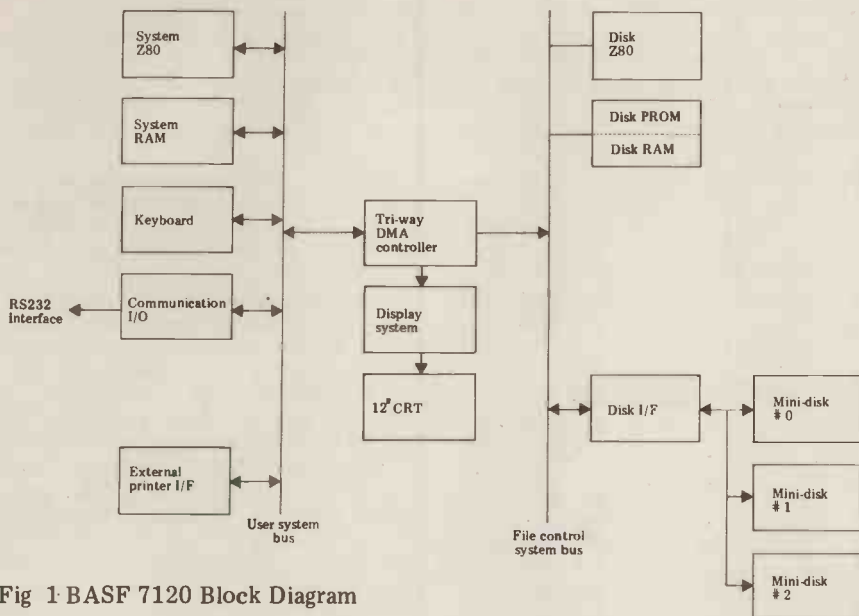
System Z80

System RAM

Keyboard

RS232 interface

Communication I/O

External printer I/F

User system bus

Tri-way DMA controller

Display system

12" CRT

Disk Z80

Disk PROM

Disk RAM

Disk I/F

File control system bus

Mini-disk # 0

Mini-disk # 1

Mini-disk # 2

Fig 1 BASF 7120 Block Diagram